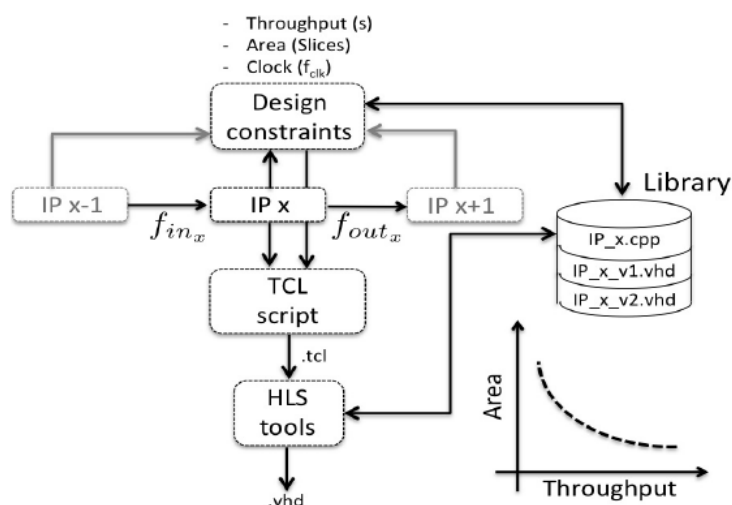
- Throughput (s)
- Area (Slices)
- Clock ($f_{clk}$)

Design constraints

IP x-1

IP x

IP x+1

$f_{in_x}$

$f_{out_x}$

Library

IP_x.cpp

IP_x_v1.vhd

IP_x_v2.vhd

TCL script

.tcl

HLS tools

.vhd

Area

Throughput